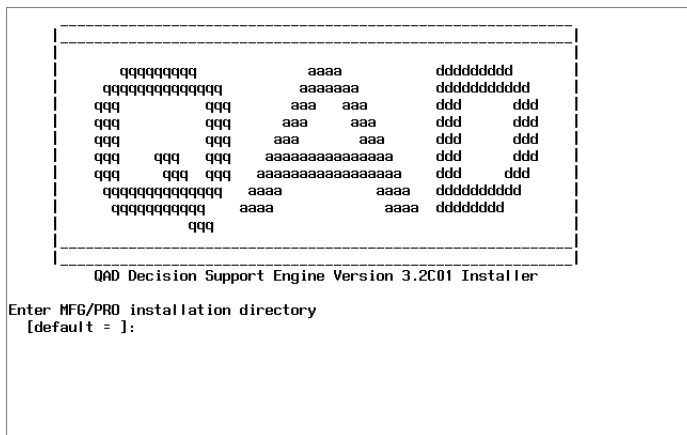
qqqqqqqq aaaa ddddddddd
qqqqqqqqqqqqqq aaaaaaa ddddddddddd
qqq qqq aaa aaa ddd ddd
qqq qqq aaa aaa ddd ddd
qqq qqq aaa aaa ddd ddd
qqq qqq qqq aaaaaaaaaaaaaa ddd ddd
qqq qqq qqq aaaaaaaaaaaaaaaa ddd ddd
qqqqqqqqqqqqqq aaaa aaaa dddddddddd
qqqqqqqqqqq aaaa aaaa dddddddd
qqq

QAD Decision Support Engine Version 3.2C01 Installer

Enter MFG/PRO installation directory
[default = ]: